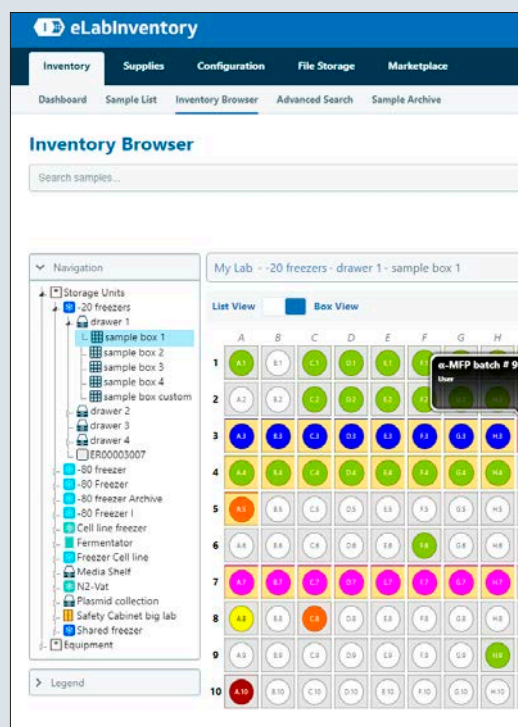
eLabInventory

Inventory Supplies Configuration File Storage Marketplace

Dashboard Sample List Inventory Browser Advanced Search Sample Archive

Inventory Browser

Search samples...

Navigation

Storage Units
-20 freezers
drawer 1
sample box 1
sample box 2
sample box 3
sample box 4
sample box custom
drawer 2
drawer 3
drawer 4
ER00003007
-80 freezer
-80 Freezer
-80 freezer Archive
-80 Freezer I
Cell line freezer
Fermentator
Freezer Cell line
Media Shelf
N2-Vat
Plasmid collection
Safety Cabinet big lab
Shared freezer
Equipment

Legend

My Lab - -20 freezers - drawer 1 - sample box 1

List View Box View

α-MFP batch # 9
User

| | A | B | C | D | E | F | G | H |
|---|---|---|---|---|---|---|---|---|
| 1 | A.1 | B.1 | C.1 | D.1 | E.1 | F.1 | | |
| 2 | A.2 | B.2 | C.2 | D.2 | E.2 | | | |
| 3 | A.3 | B.3 | C.3 | D.3 | E.3 | F.3 | G.3 | H.3 |
| 4 | A.4 | B.4 | C.4 | D.4 | E.4 | F.4 | G.4 | H.4 |
| 5 | A.5 | B.5 | C.5 | D.5 | E.5 | F.5 | G.5 | H.5 |
| 6 | A.6 | B.6 | C.6 | D.6 | E.6 | F.6 | G.6 | H.6 |
| 7 | A.7 | B.7 | C.7 | D.7 | E.7 | F.7 | G.7 | H.7 |
| 8 | A.8 | B.8 | C.8 | D.8 | E.8 | F.8 | G.8 | H.8 |
| 9 | A.9 | B.9 | C.9 | D.9 | E.9 | F.9 | G.9 | H.9 |
| 10 | A.10 | B.10 | C.10 | D.10 | E.10 | F.10 | G.10 | H.10 |